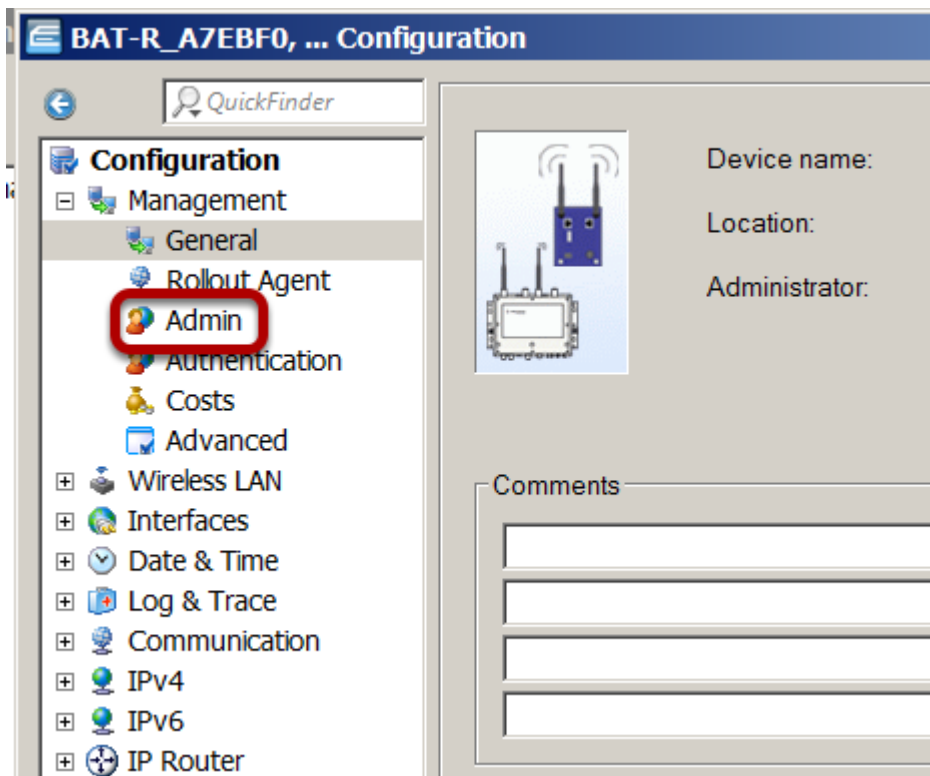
BAT-R_A7EBF0, ... Configuration

QuickFinder

Configuration
Management
General
Rollout Agent
Admin
Authentication
Costs
Advanced
Wireless LAN
Interfaces
Date & Time
Log & Trace
Communication
IPv4
IPv6
IP Router

Device name:

Location:

Administrator:

Comments